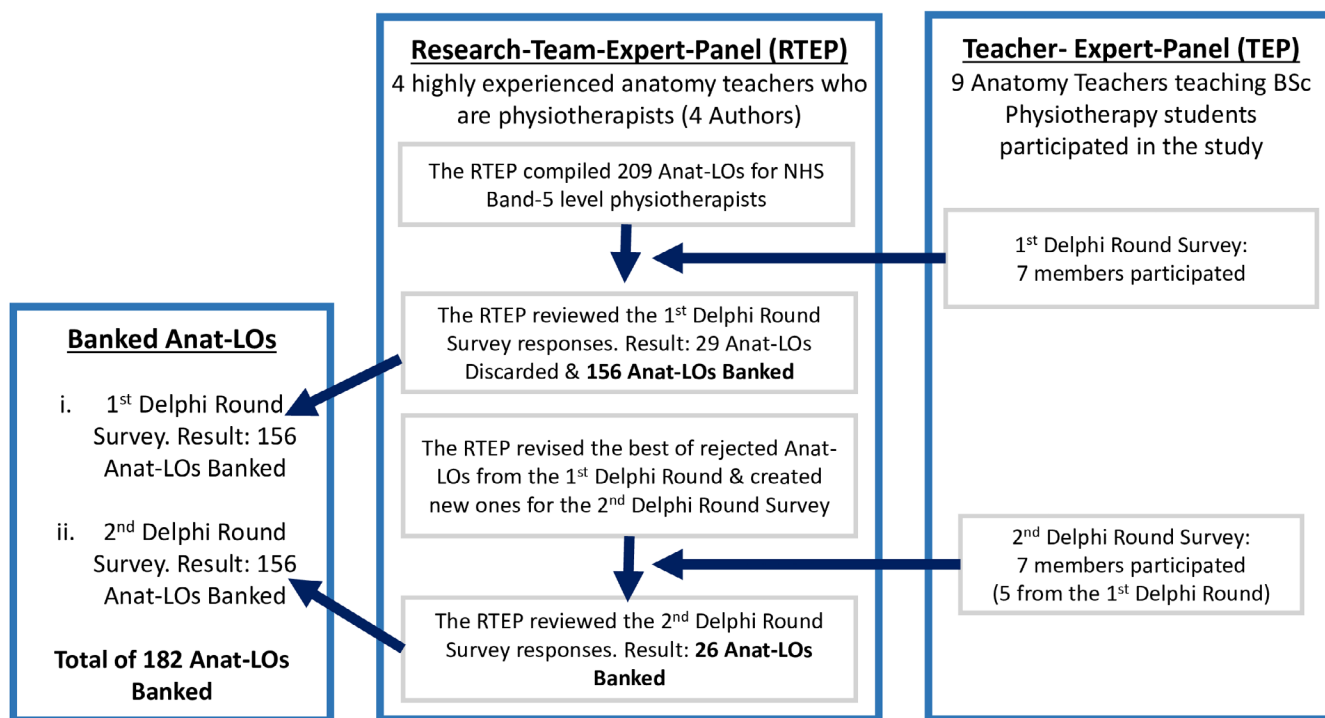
Research-Team-Expert-Panel (RTEP)
4 highly experienced anatomy teachers who are physiotherapists (4 Authors)

Teacher- Expert-Panel (TEP)
9 Anatomy Teachers teaching BSc Physiotherapy students participated in the study

The RTEP compiled 209 Anat-LOs for NHS Band-5 level physiotherapists

1$^{st}$ Delphi Round Survey: 7 members participated

Banked Anat-LOs

The RTEP reviewed the 1$^{st}$ Delphi Round Survey responses. Result: 29 Anat-LOs Discarded & **156 Anat-LOs Banked**

i. 1$^{st}$ Delphi Round Survey. Result: 156 Anat-LOs Banked

The RTEP revised the best of rejected Anat-LOs from the 1$^{st}$ Delphi Round & created new ones for the 2$^{nd}$ Delphi Round Survey

ii. 2$^{nd}$ Delphi Round Survey. Result: 156 Anat-LOs Banked

2$^{nd}$ Delphi Round Survey: 7 members participated (5 from the 1$^{st}$ Delphi Round)

The RTEP reviewed the 2$^{nd}$ Delphi Round Survey responses. Result: **26 Anat-LOs Banked**

**Total of 182 Anat-LOs Banked**